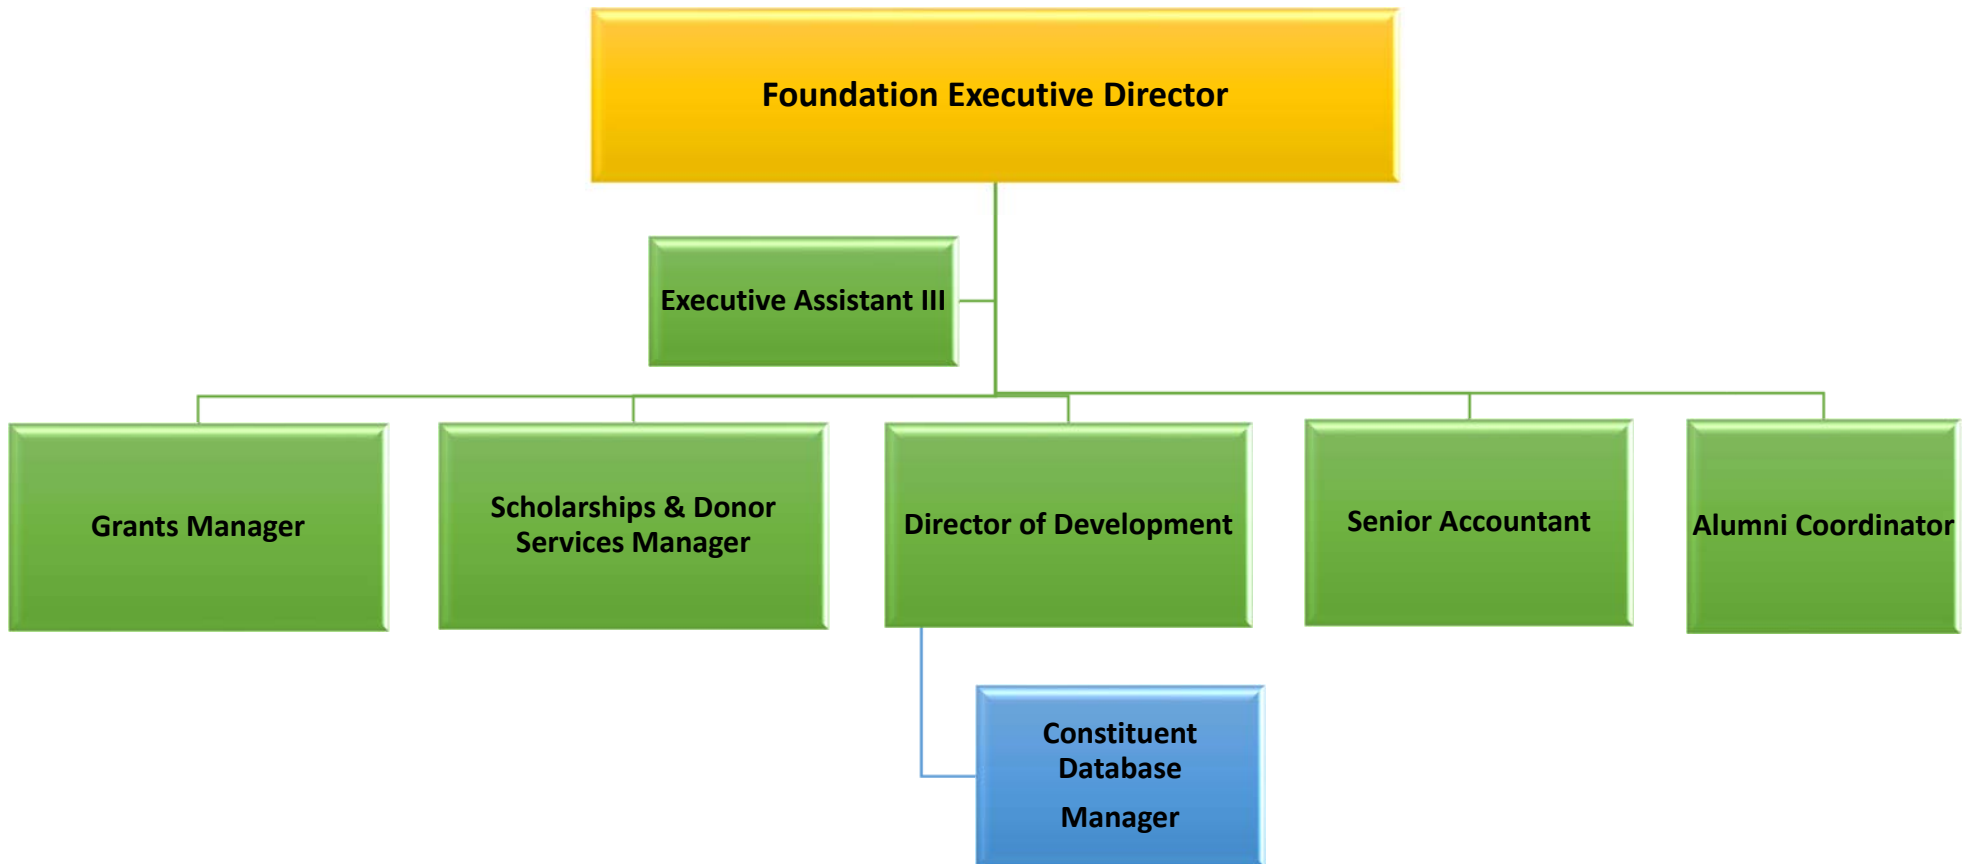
Foundation Executive Director

Executive Assistant III

Grants Manager

Scholarships & Donor Services Manager

Director of Development

Senior Accountant

Alumni Coordinator

Constituent Database Manager